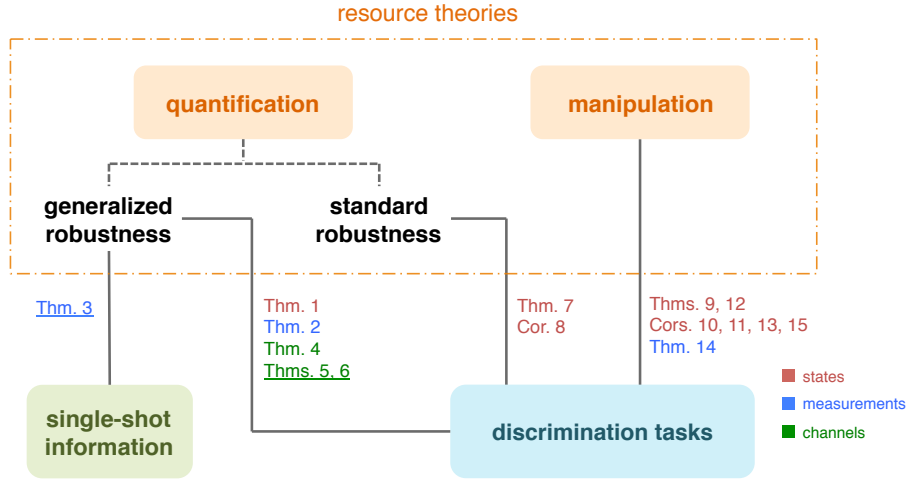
resource theories

quantification

manipulation

generalized robustness

standard robustness

Thm. 3

Thm. 1
Thm. 2
Thm. 4
Thms. 5, 6

Thm. 7
Cor. 8

Thms. 9, 12
Cors. 10, 11, 13, 15
Thm. 14

states
measurements
channels

single-shot information

discrimination tasks